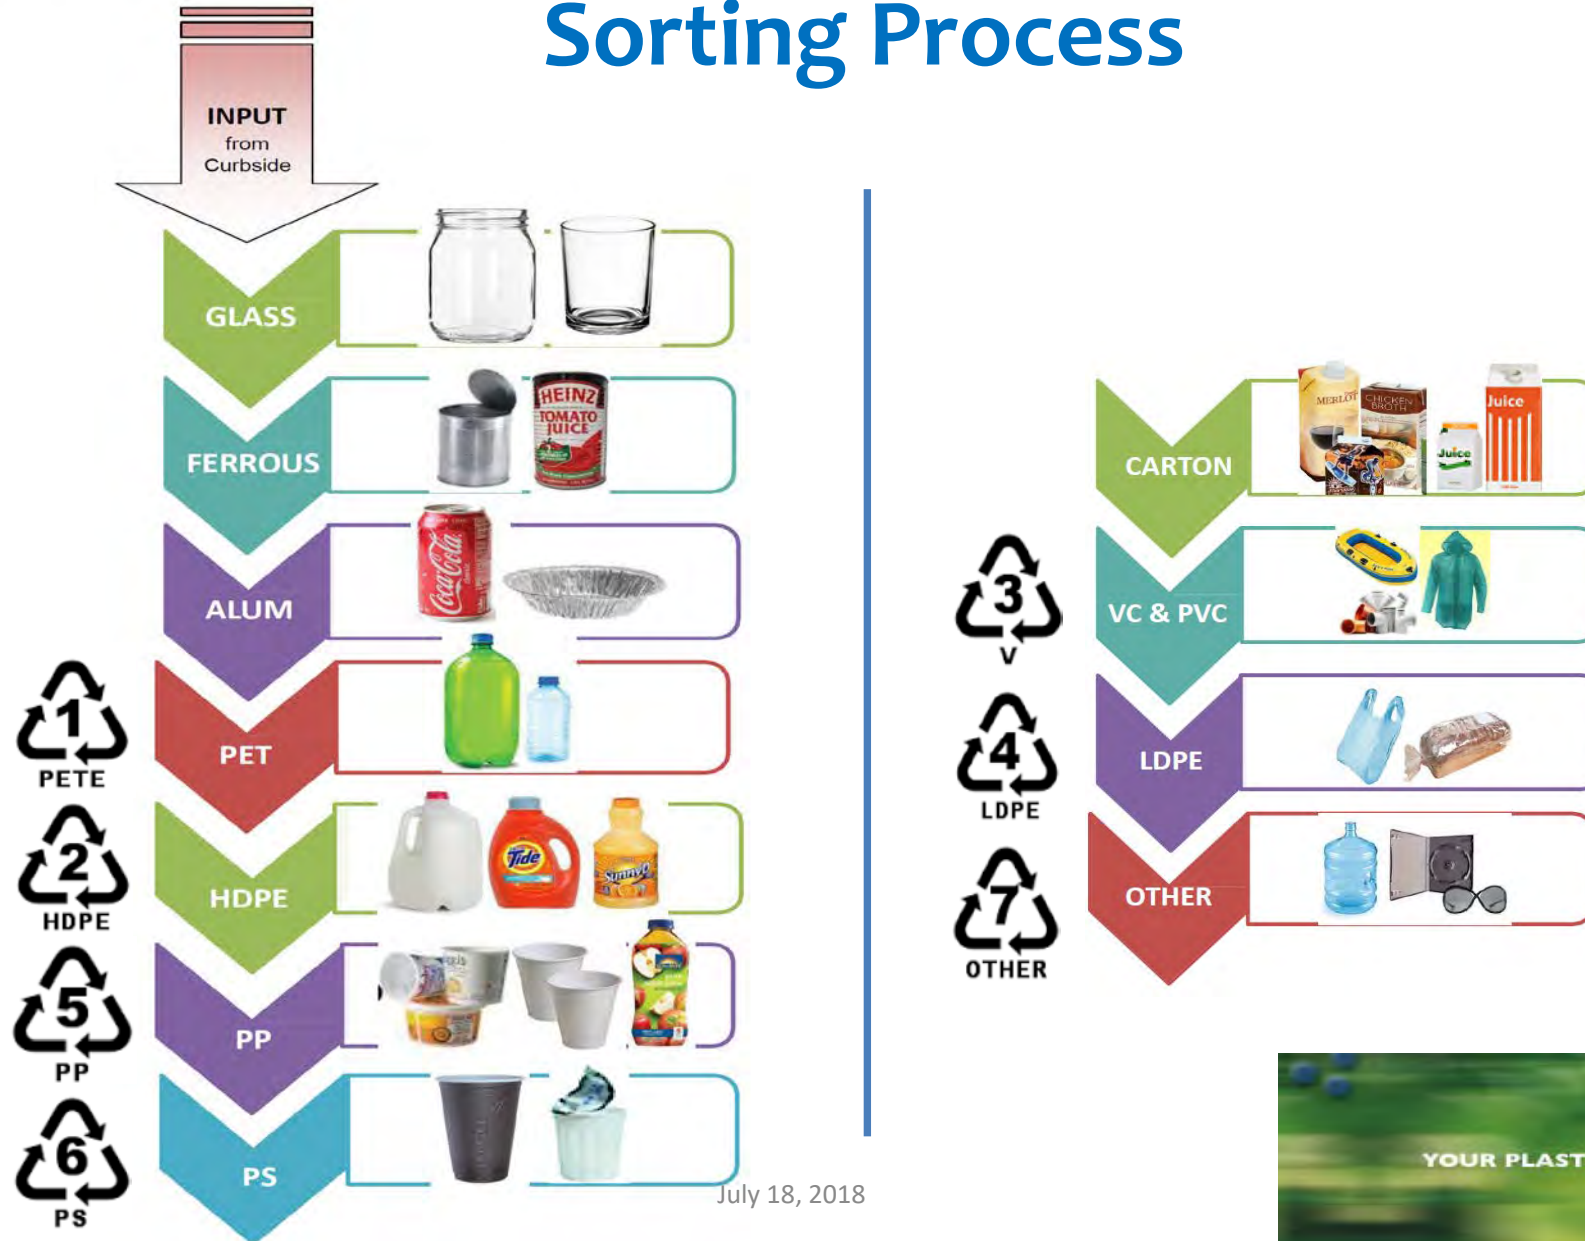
Sorting Process

INPUT from Curbside

GLASS

FERROUS

HEINZ TOMATO JUICE

ALUM

Coca-Cola

1 PETE

PET

2 HDPE

HDPE

Tide

Sunny D

5 PP

PP

6 PS

PS

CARTON

MERLOT

CHICKEN BROTH

Juice

Juice

3 V

VC & PVC

4 LDPE

LDPE

7 OTHER

OTHER

July 18, 2018

YOUR PLAST